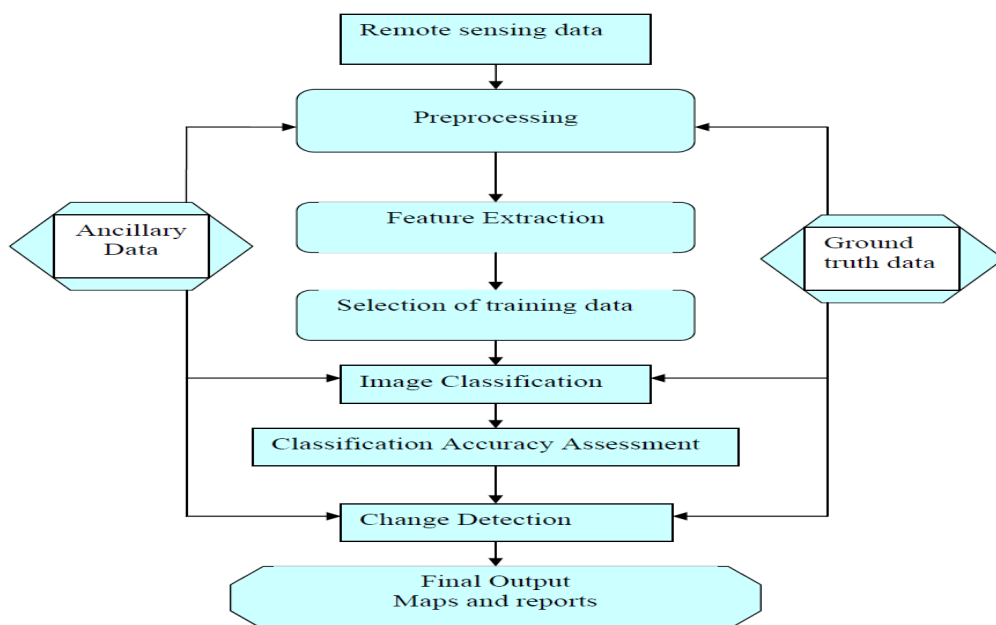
Remote sensing data

Preprocessing

Ancillary Data

Feature Extraction

Ground truth data

Selection of training data

Image Classification

Classification Accuracy Assessment

Change Detection

Final Output
Maps and reports